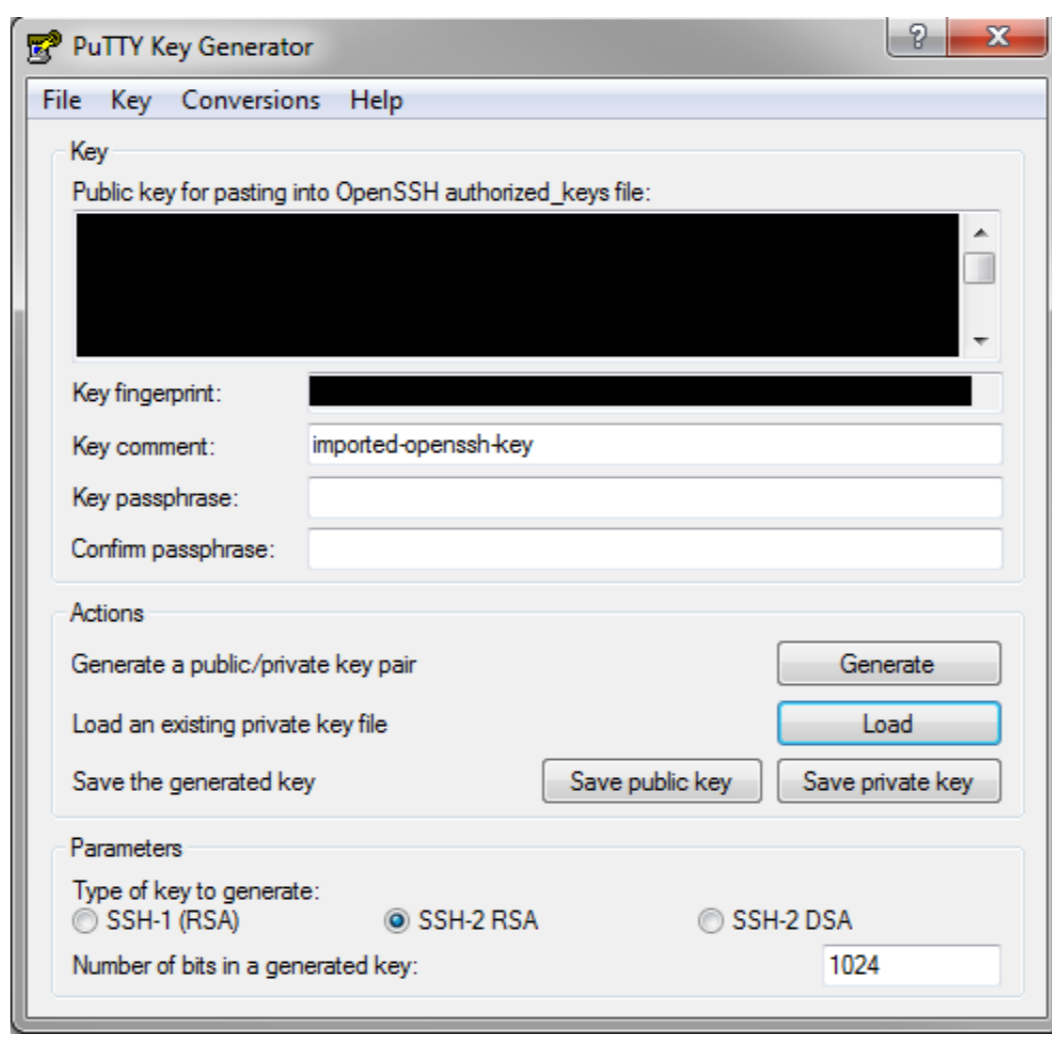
PuTTY Key Generator

?

X

File Key Conversions Help

Key

Public key for pasting into OpenSSH authorized_keys file:

Key fingerprint:

Key comment: imported-openssh-key

Key passphrase:

Confirm passphrase:

Actions

Generate a public/private key pair

Generate

Load an existing private key file

Load

Save the generated key

Save public key

Save private key

Parameters

Type of key to generate:

SSH-1 (RSA)

SSH-2 RSA

SSH-2 DSA

Number of bits in a generated key:

1024